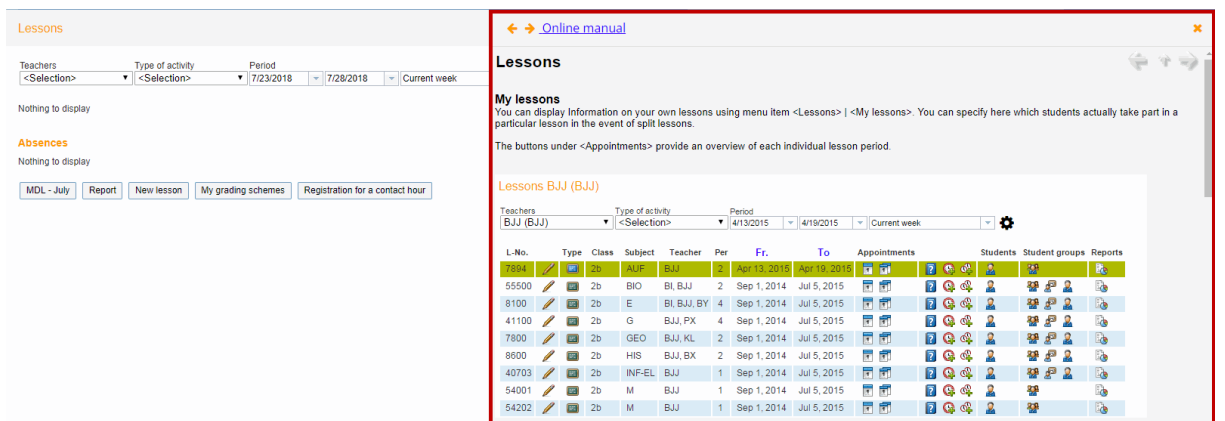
Lessons

Teachers
<Selection>
Type of activity
<Selection>
Period
7/23/2018
7/28/2018
Current week

Nothing to display

Absences
Nothing to display

MDL - July
Report
New lesson
My grading schemes
Registration for a contact hour

Online manual

Lessons

My lessons
You can display Information on your own lessons using menu item <Lessons> | <My lessons>. You can specify here which students actually take part in a particular lesson in the event of split lessons.

The buttons under <Appointments> provide an overview of each individual lesson period.

Lessons BJJ (BJJ)

Teachers
BJJ (BJJ)
Type of activity
<Selection>
Period
4/13/2015
4/19/2015
Current week

| L.-No. | Type | Class | Subject | Teacher | Per | Fr. | To | Appointments | Students | Student groups | Reports |
|---|---|---|---|---|---|---|---|---|---|---|---|
| 7894 | | 2b | AUF | BJJ | 2 | Apr 13, 2015 | Apr 19, 2015 | | | | |
| 55500 | | 2b | BIO | BI, BJJ | 2 | Sep 1, 2014 | Jul 5, 2015 | | | | |
| 8100 | | 2b | E | BI, BJJ, BY | 4 | Sep 1, 2014 | Jul 5, 2015 | | | | |
| 41100 | | 2b | G | BJJ, PX | 4 | Sep 1, 2014 | Jul 5, 2015 | | | | |
| 7800 | | 2b | GEO | BJJ, KL | 2 | Sep 1, 2014 | Jul 5, 2015 | | | | |
| 8600 | | 2b | HIS | BJJ, BX | 2 | Sep 1, 2014 | Jul 5, 2015 | | | | |
| 40703 | | 2b | INF-EL | BJJ | 1 | Sep 1, 2014 | Jul 5, 2015 | | | | |
| 54001 | | 2b | M | BJJ | 1 | Sep 1, 2014 | Jul 5, 2015 | | | | |
| 54202 | | 2b | M | BJJ | 1 | Sep 1, 2014 | Jul 5, 2015 | | | | |